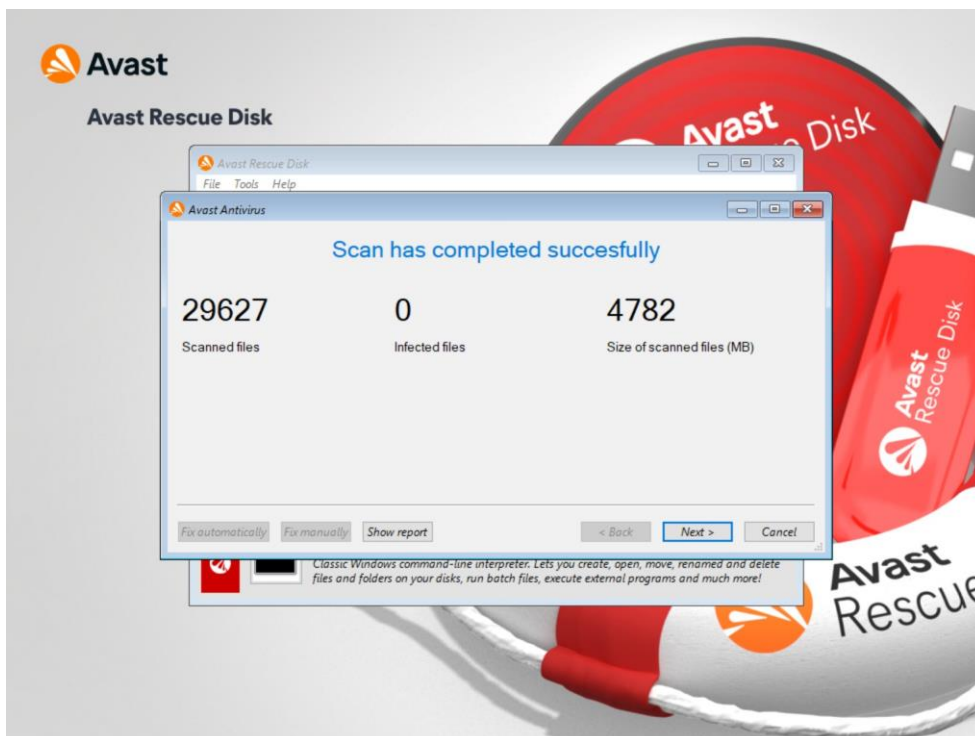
Avast

Avast Rescue Disk

Avast Rescue Disk

File Tools Help

Avast Antivirus

Scan has completed succesfully

29627
Scanned files

0
Infected files

4782
Size of scanned files (MB)

Fix automatically Fix manually Show report

< Back Next > Cancel

Classic Windows command-line interpreter. Lets you create, open, move, renamed and delete files and folders on your disks, run batch files, execute external programs and much more!

Avast Rescue Disk

Avast Rescue Disk

Avast Rescue